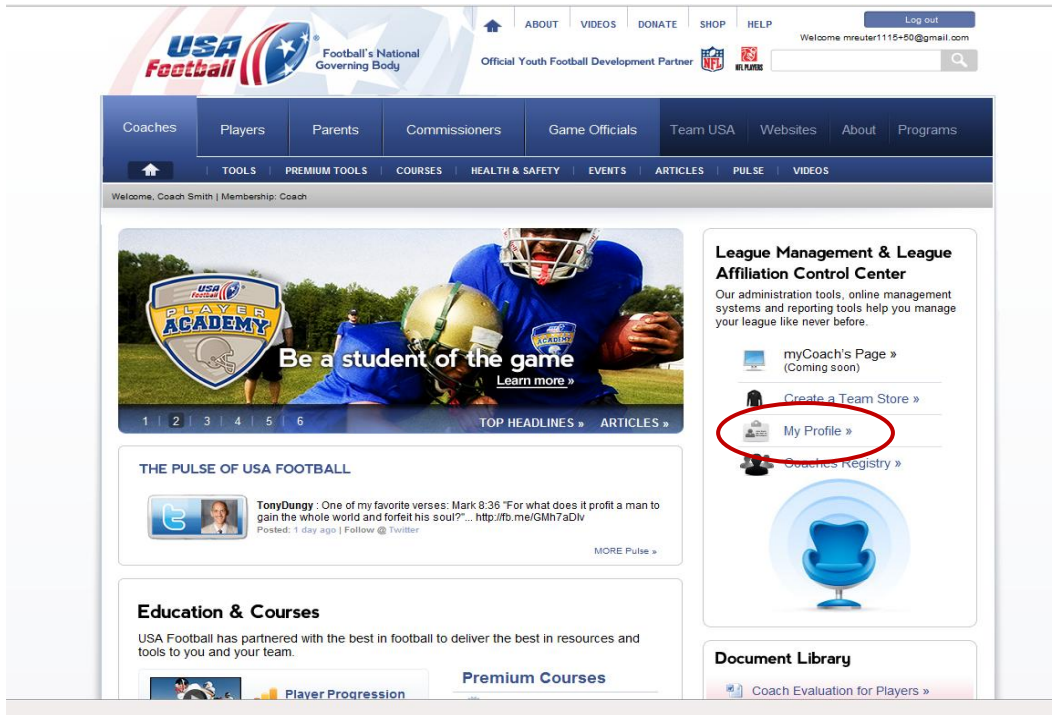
USA Football
Football's National Governing Body

ABOUT | VIDEOS | DONATE | SHOP | HELP
Log out
Welcome mreuter1115+50@gmail.com
Official Youth Football Development Partner NFL NFL PLAYERS

Coaches | Players | Parents | Commissioners | Game Officials | Team USA | Websites | About | Programs

TOOLS | PREMIUM TOOLS | COURSES | HEALTH & SAFETY | EVENTS | ARTICLES | PULSE | VIDEOS

Welcome, Coach Smith | Membership: Coach

USA Football PLAYER ACADEMY
Be a student of the game
Learn more »
1 | 2 | 3 | 4 | 5 | 6
TOP HEADLINES » ARTICLES »

League Management & League Affiliation Control Center
Our administration tools, online management systems and reporting tools help you manage your league like never before.

myCoach's Page »
(Coming soon)
Create a Team Store »
My Profile »
Coaches Registry »

THE PULSE OF USA FOOTBALL
TonyDungy : One of my favorite verses: Mark 8:36 "For what does it profit a man to gain the whole world and forfeit his soul?"... http://fb.me/GMh7aDlv
Posted: 1 day ago | Follow @ Twitter
MORE Pulse »

Education & Courses
USA Football has partnered with the best in football to deliver the best in resources and tools to you and your team.
Player Progression
Premium Courses

Document Library
Coach Evaluation for Players »